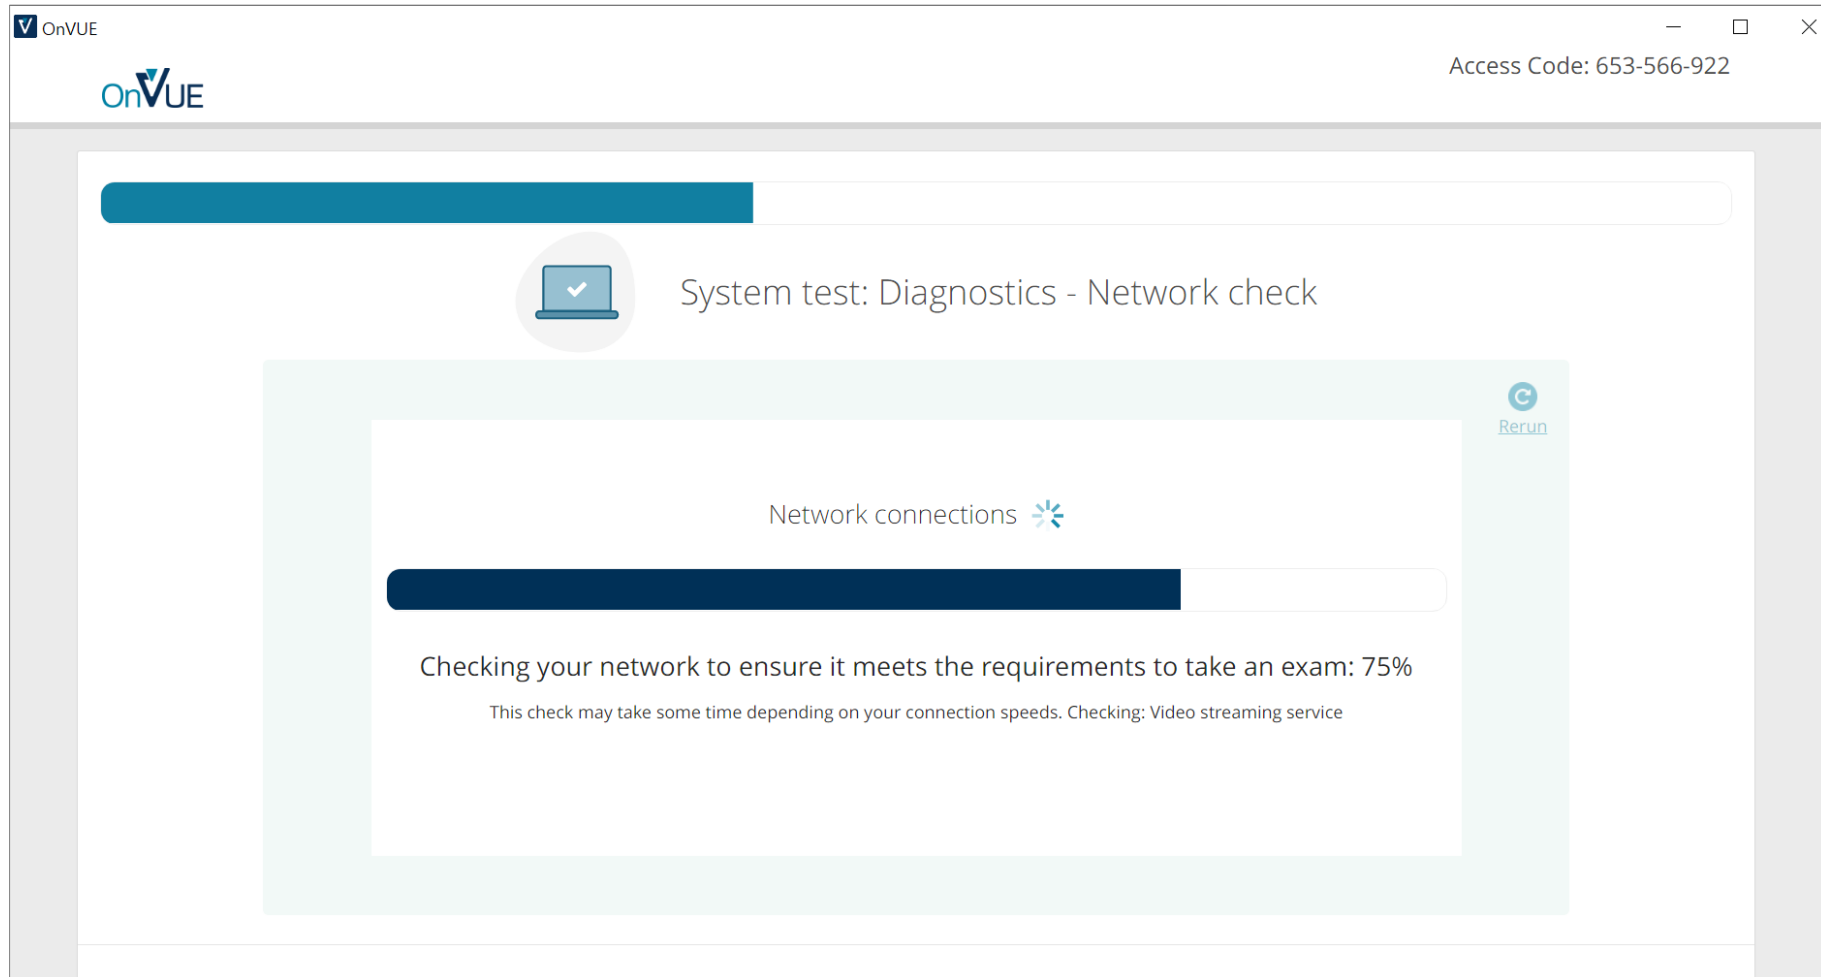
OnVUE

OnVUE

Access Code: 653-566-922

System test: Diagnostics - Network check

Rerun

Network connections

Checking your network to ensure it meets the requirements to take an exam: 75%

This check may take some time depending on your connection speeds. Checking: Video streaming service